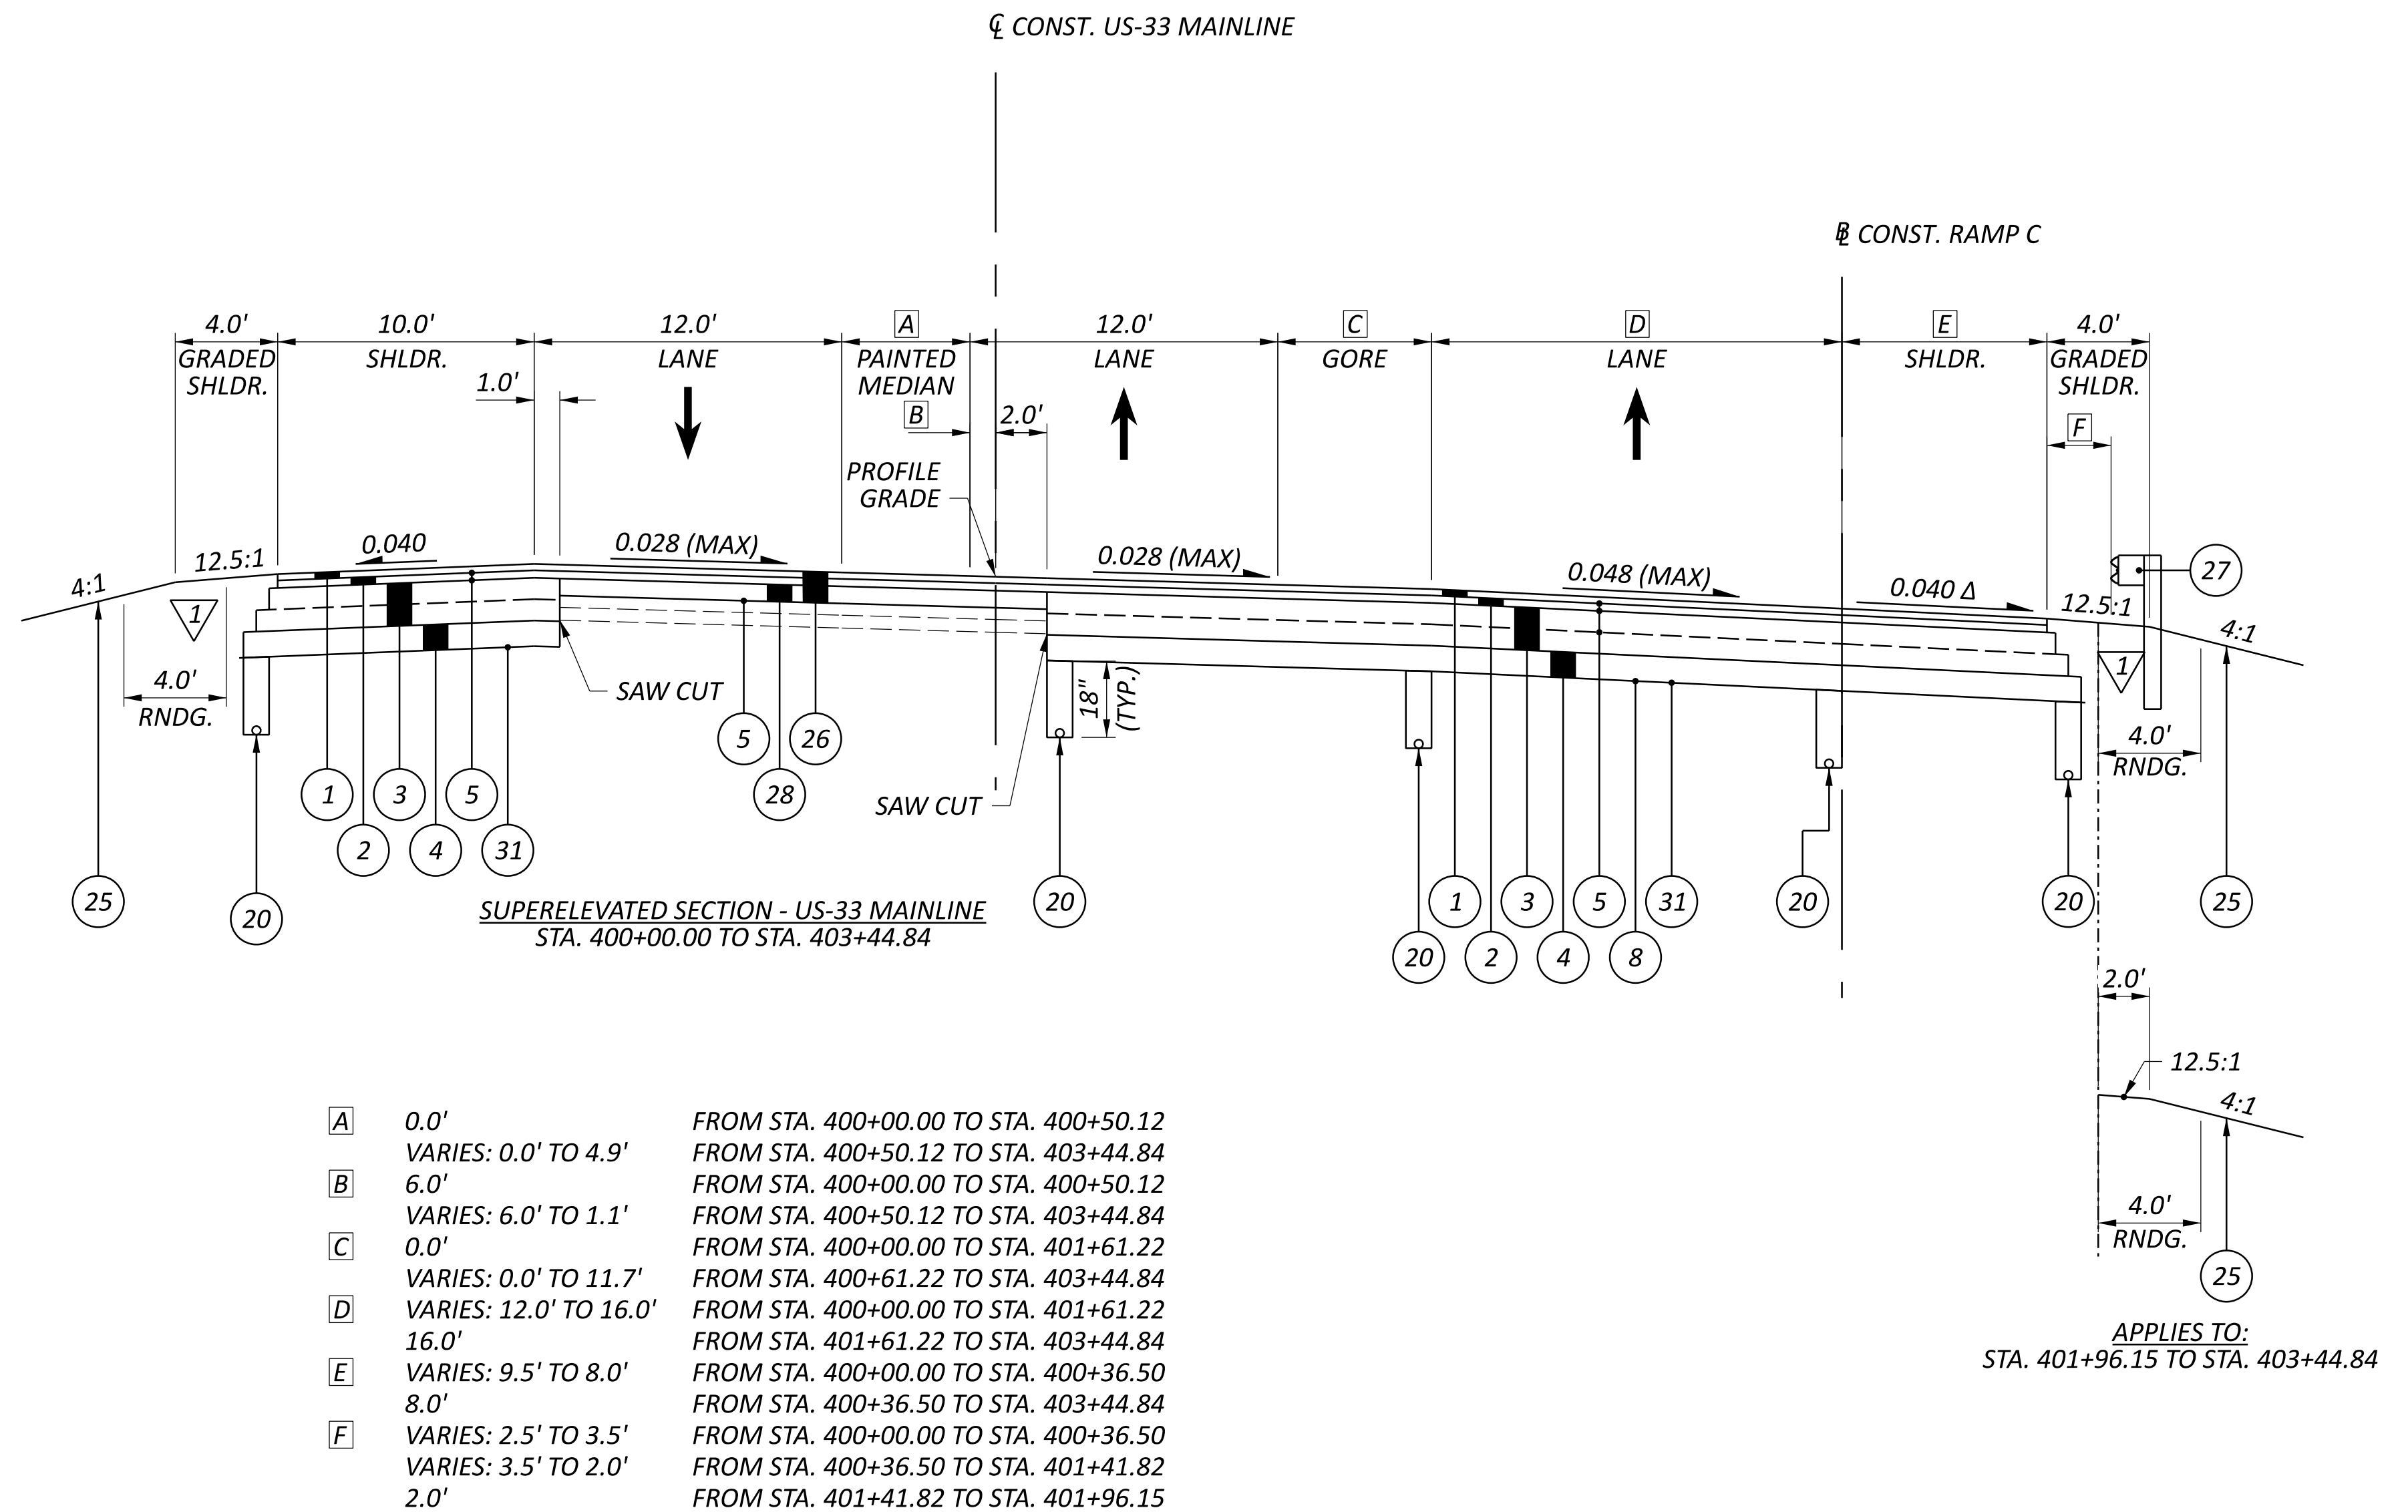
℄ CONST. US-33 MAINLINE

℄ CONST. RAMP C

4.0' GRADED SHLDR.
10.0' SHLDR.
12.0' LANE
A PAINTED MEDIAN
12.0' LANE
C GORE
D LANE
E SHLDR.
4.0' GRADED SHLDR.

1.0'
B
2.0'
F
PROFILE GRADE

4:1
12.5:1
0.040
0.028 (MAX)
0.028 (MAX)
0.048 (MAX)
0.040 Δ
12.5:1
4:1

1
4.0' RNDG.
SAW CUT
18" (TYP.)
SAW CUT
1
4.0' RNDG.

27
5 26
28
1 3 5
2 4 31
25 20
20
1 3 5 31 20 20 25
20 2 4 8

SUPERELEVATED SECTION - US-33 MAINLINE
STA. 400+00.00 TO STA. 403+44.84

2.0'
12.5:1
4:1
4.0' RNDG.
25

APPLIES TO:
STA. 401+96.15 TO STA. 403+44.84

| | | |
|---|---|---|
| A | 0.0' | FROM STA. 400+00.00 TO STA. 400+50.12 |
| | VARIES: 0.0' TO 4.9' | FROM STA. 400+50.12 TO STA. 403+44.84 |
| B | 6.0' | FROM STA. 400+00.00 TO STA. 400+50.12 |
| | VARIES: 6.0' TO 1.1' | FROM STA. 400+50.12 TO STA. 403+44.84 |
| C | 0.0' | FROM STA. 400+00.00 TO STA. 401+61.22 |
| | VARIES: 0.0' TO 11.7' | FROM STA. 400+61.22 TO STA. 403+44.84 |
| D | VARIES: 12.0' TO 16.0' | FROM STA. 400+00.00 TO STA. 401+61.22 |
| | 16.0' | FROM STA. 401+61.22 TO STA. 403+44.84 |
| E | VARIES: 9.5' TO 8.0' | FROM STA. 400+00.00 TO STA. 400+36.50 |
| | 8.0' | FROM STA. 400+36.50 TO STA. 403+44.84 |
| F | VARIES: 2.5' TO 3.5' | FROM STA. 400+00.00 TO STA. 400+36.50 |
| | VARIES: 3.5' TO 2.0' | FROM STA. 400+36.50 TO STA. 401+41.82 |
| | 2.0' | FROM STA. 401+41.82 TO STA. 401+96.15 |